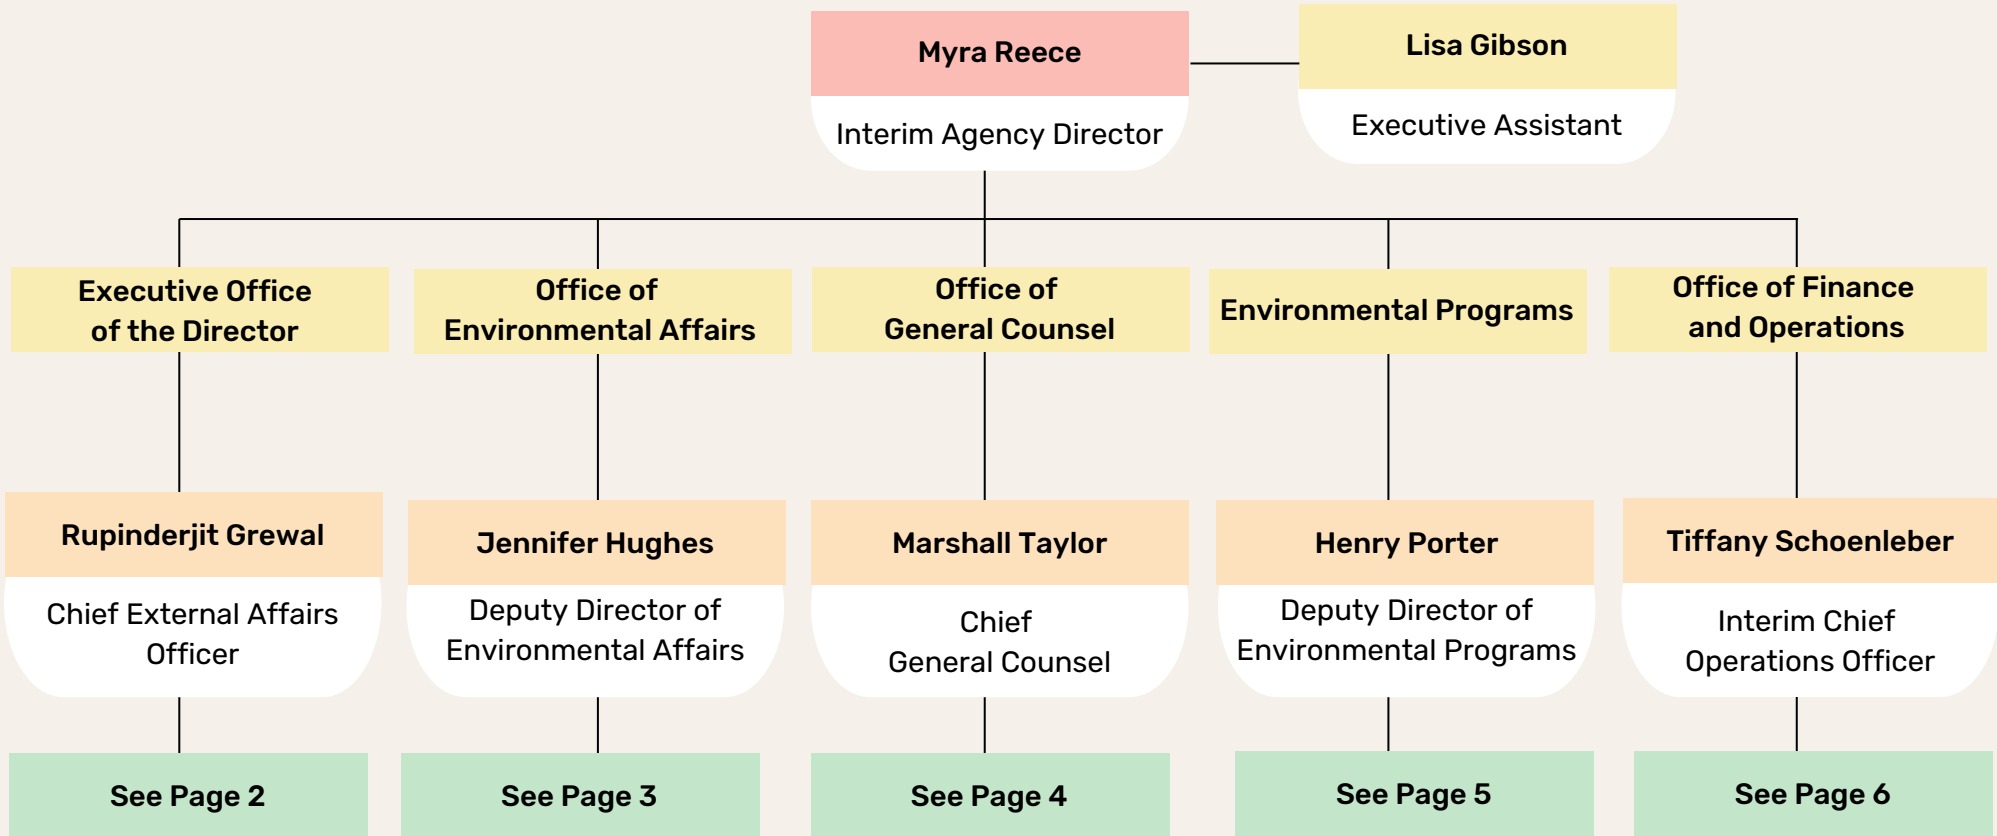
Myra Reece
Interim Agency Director

Lisa Gibson
Executive Assistant

Executive Office of the Director

Rupinderjit Grewal
Chief External Affairs Officer

See Page 2

Office of Environmental Affairs

Jennifer Hughes
Deputy Director of Environmental Affairs

See Page 3

Office of General Counsel

Marshall Taylor
Chief General Counsel

See Page 4

Environmental Programs

Henry Porter
Deputy Director of Environmental Programs

See Page 5

Office of Finance and Operations

Tiffany Schoenleber
Interim Chief Operations Officer

See Page 6